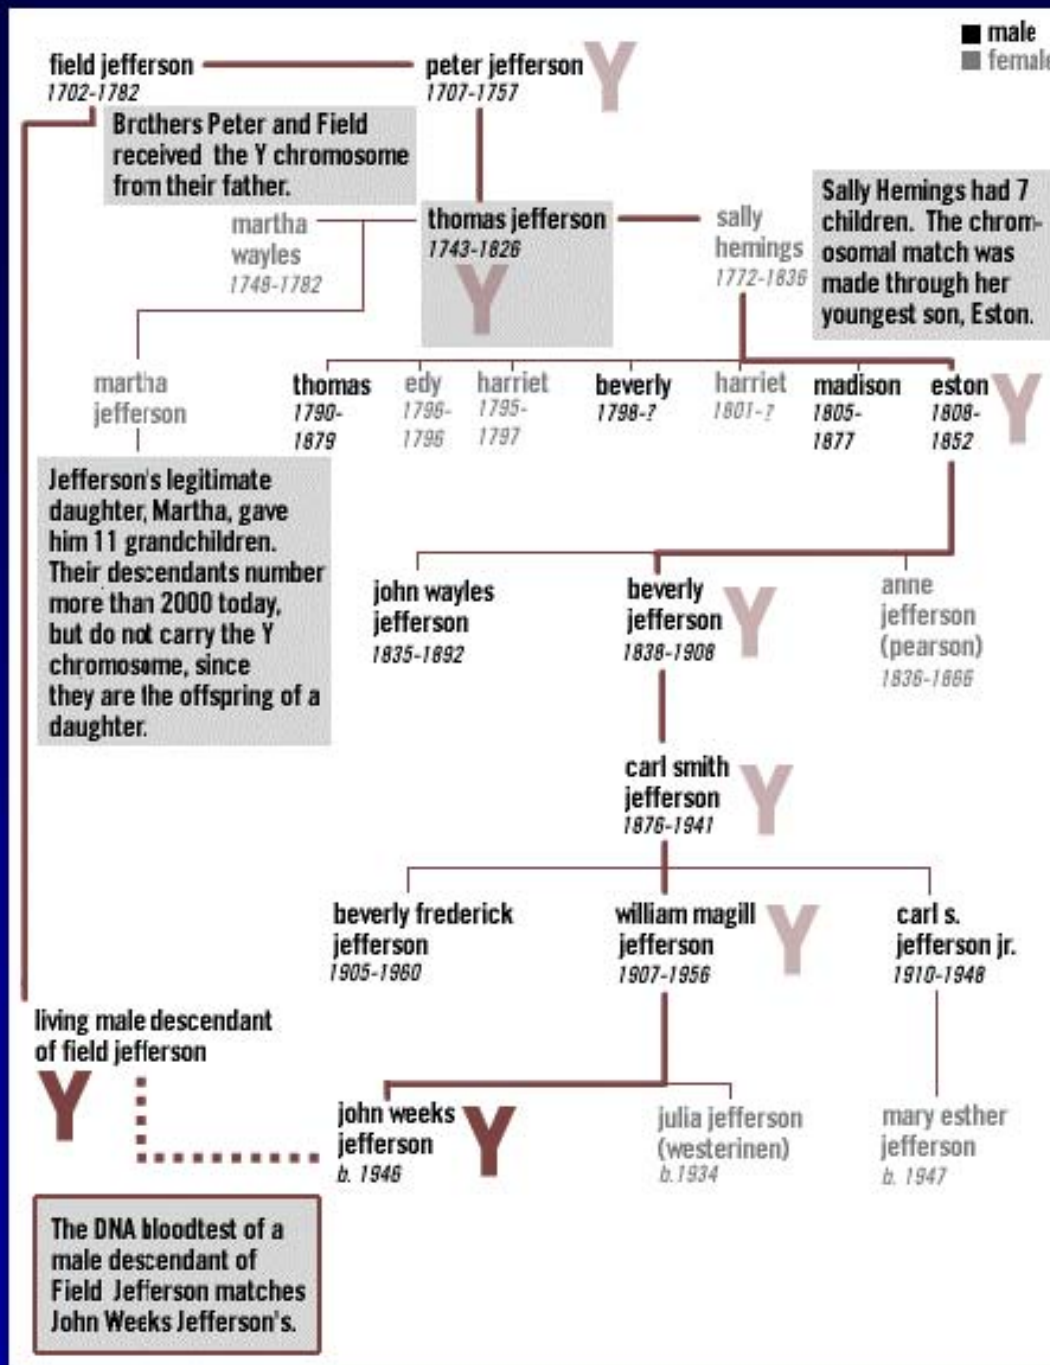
male
femal

field jefferson
1702-1782

peter jefferson
1707-1757
Y

Brothers Peter and Field received the Y chromosome from their father.

martha wayles
1748-1782

thomas jefferson
1743-1826
Y

sally hemings
1772-1836

Sally Hemings had 7 children. The chromosomal match was made through her youngest son, Eston.

martha jefferson

thomas
1790-1879

edy
1796-1796

harriet
1795-1797

beverly
1798-?

harriet
1801-?

madison
1805-1877

eston
1808-1852
Y

Jefferson's legitimate daughter, Martha, gave him 11 grandchildren. Their descendants number more than 2000 today, but do not carry the Y chromosome, since they are the offspring of a daughter.

john wayles jefferson
1835-1892

beverly jefferson
1838-1908
Y

anne jefferson (pearson)
1836-1866

carl smith jefferson
1876-1941
Y

beverly frederick jefferson
1905-1960

william magill jefferson
1907-1956
Y

carl s. jefferson jr.
1910-1948

living male descendant of field jefferson
Y

john weeks jefferson
b. 1946
Y

julia jefferson (westerinen)
b.1934

mary esther jefferson
b. 1947

The DNA bloodtest of a male descendant of Field Jefferson matches John Weeks Jefferson's.